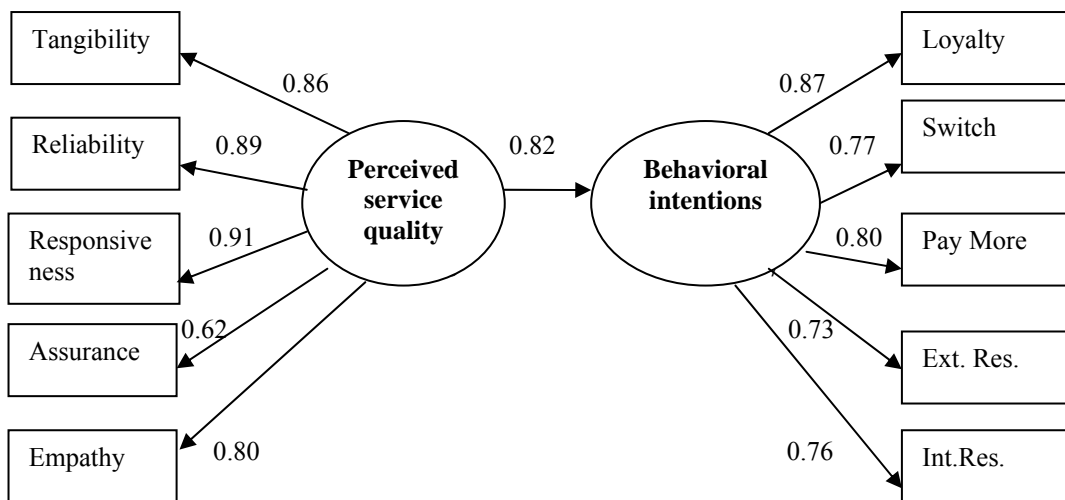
Tangibility

0.86

Reliability

0.89

Responsiveness

0.91

Assurance

0.62

Empathy

0.80

Perceived service quality

0.82

Behavioral intentions

0.87

Loyalty

0.77

Switch

0.80

Pay More

0.73

Ext. Res.

0.76

Int.Res.